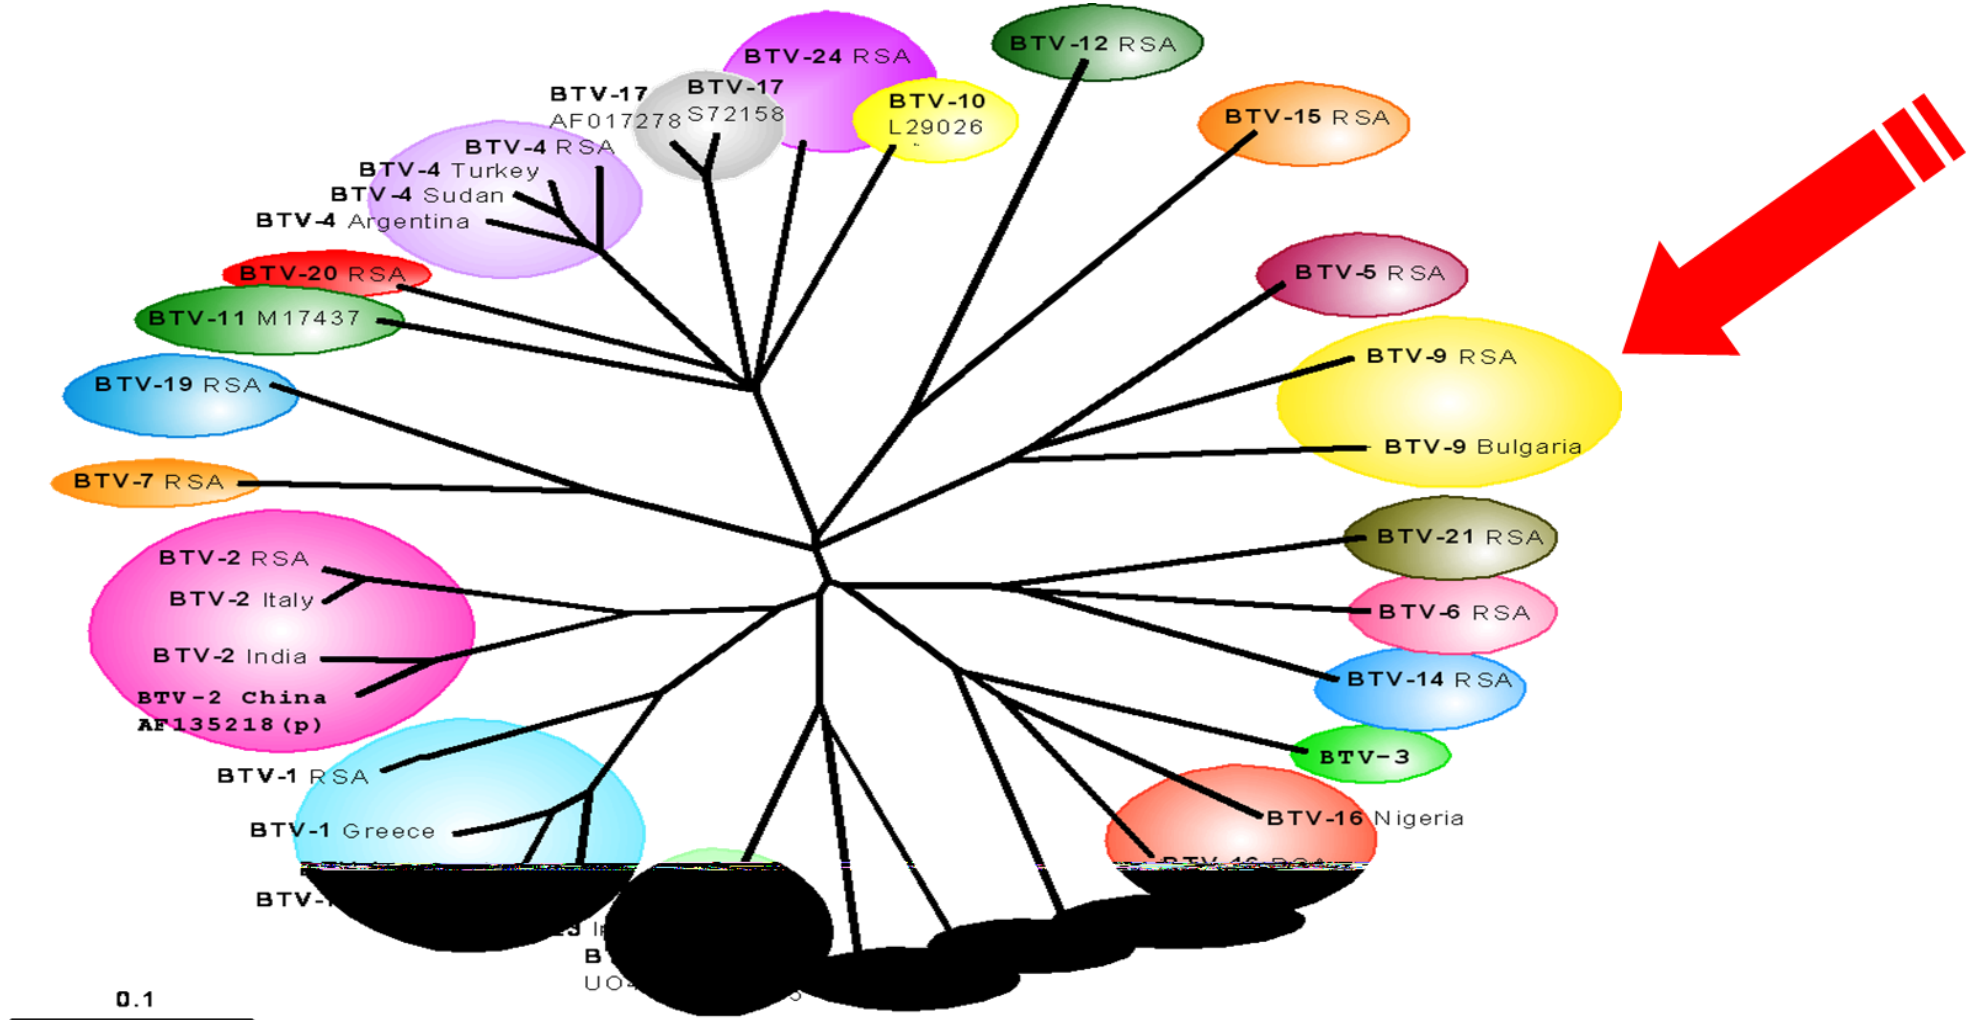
BTV-24 RSA
BTV-12 RSA
BTV-17 AF017278
BTV-17 S72158
BTV-10 L29026
BTV-15 RSA
BTV-4 RSA
BTV-4 Turkey
BTV-4 Sudan
BTV-4 Argentina
BTV-20 RSA
BTV-5 RSA
BTV-11 M17437
BTV-9 RSA
BTV-19 RSA
BTV-9 Bulgaria
BTV-7 RSA
BTV-21 RSA
BTV-2 RSA
BTV-2 Italy
BTV-6 RSA
BTV-2 India
BTV-14 RSA
BTV-2 China AF135218 (p)
BTV-3
BTV-1 RSA
BTV-16 Nigeria
BTV-1 Greece
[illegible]
BTV-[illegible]
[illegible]
B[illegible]
UO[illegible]
0.1